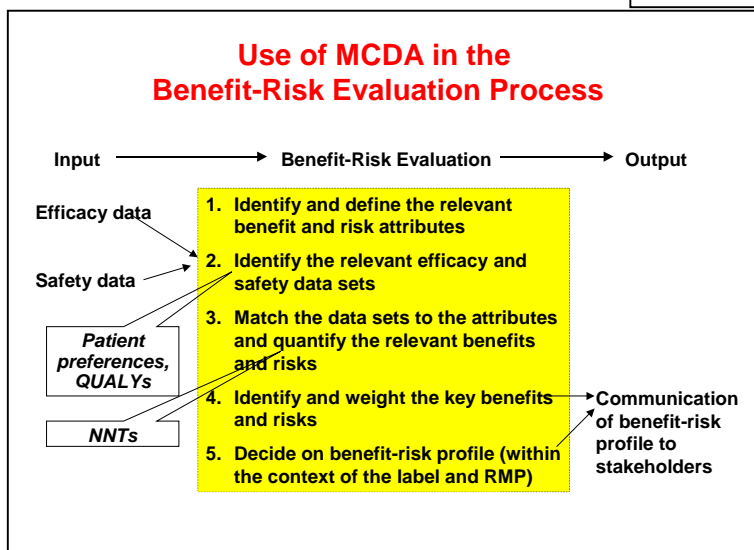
Use of MCDA in the Benefit-Risk Evaluation Process

Input → Benefit-Risk Evaluation → Output

Efficacy data

Safety data

Patient preferences, QUALYs

NNTs

1. Identify and define the relevant benefit and risk attributes
2. Identify the relevant efficacy and safety data sets
3. Match the data sets to the attributes and quantify the relevant benefits and risks
4. Identify and weight the key benefits and risks
5. Decide on benefit-risk profile (within the context of the label and RMP)

Communication of benefit-risk profile to stakeholders